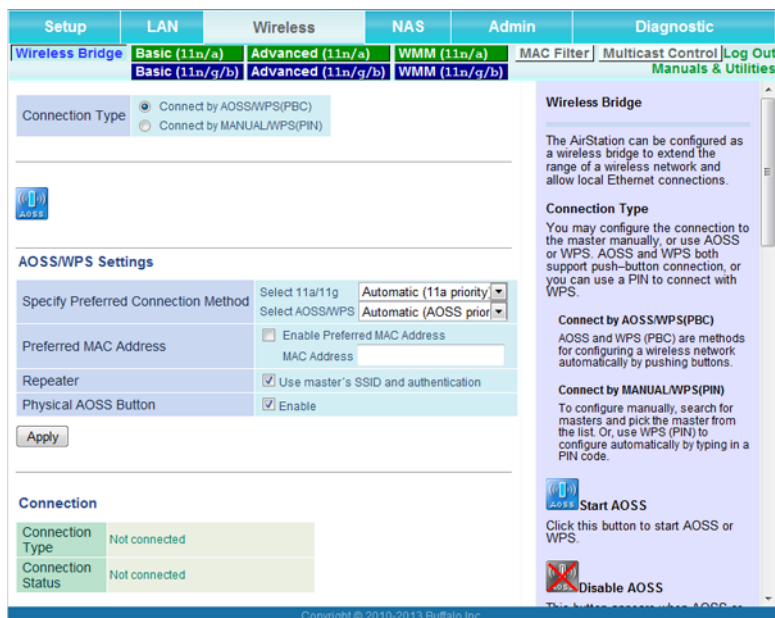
Setup | LAN | Wireless | NAS | Admin | Diagnostic

Wireless Bridge | Basic (11n/a) | Advanced (11n/a) | WMM (11n/a) | MAC Filter | Multicast Control | Log Out
Basic (11n/g/b) | Advanced (11n/g/b) | WMM (11n/g/b) | Manuals & Utilities

Connection Type
Connect by AOSS/WPS(PBC)
Connect by MANUAL/WPS(PIN)

AOSS

AOSS/WPS Settings

| Specify Preferred Connection Method | Select 11a/11g Automatic (11a priority) Select AOSS/WPS Automatic (AOSS prior |
|---|---|
| Preferred MAC Address | Enable Preferred MAC Address MAC Address |
| Repeater | Use master's SSID and authentication |
| Physical AOSS Button | Enable |

Apply

Connection

| Connection Type | Not connected |
|---|---|
| Connection Status | Not connected |

Wireless Bridge

The AirStation can be configured as a wireless bridge to extend the range of a wireless network and allow local Ethernet connections.

Connection Type

You may configure the connection to the master manually, or use AOSS or WPS. AOSS and WPS both support push–button connection, or you can use a PIN to connect with WPS.

Connect by AOSS/WPS(PBC)

AOSS and WPS (PBC) are methods for configuring a wireless network automatically by pushing buttons.

Connect by MANUAL/WPS(PIN)

To configure manually, search for masters and pick the master from the list. Or, use WPS (PIN) to configure automatically by typing in a PIN code.

AOSS Start AOSS

Click this button to start AOSS or WPS.

Disable AOSS

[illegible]

Copyright © 2010-2013 Buffalo Inc.